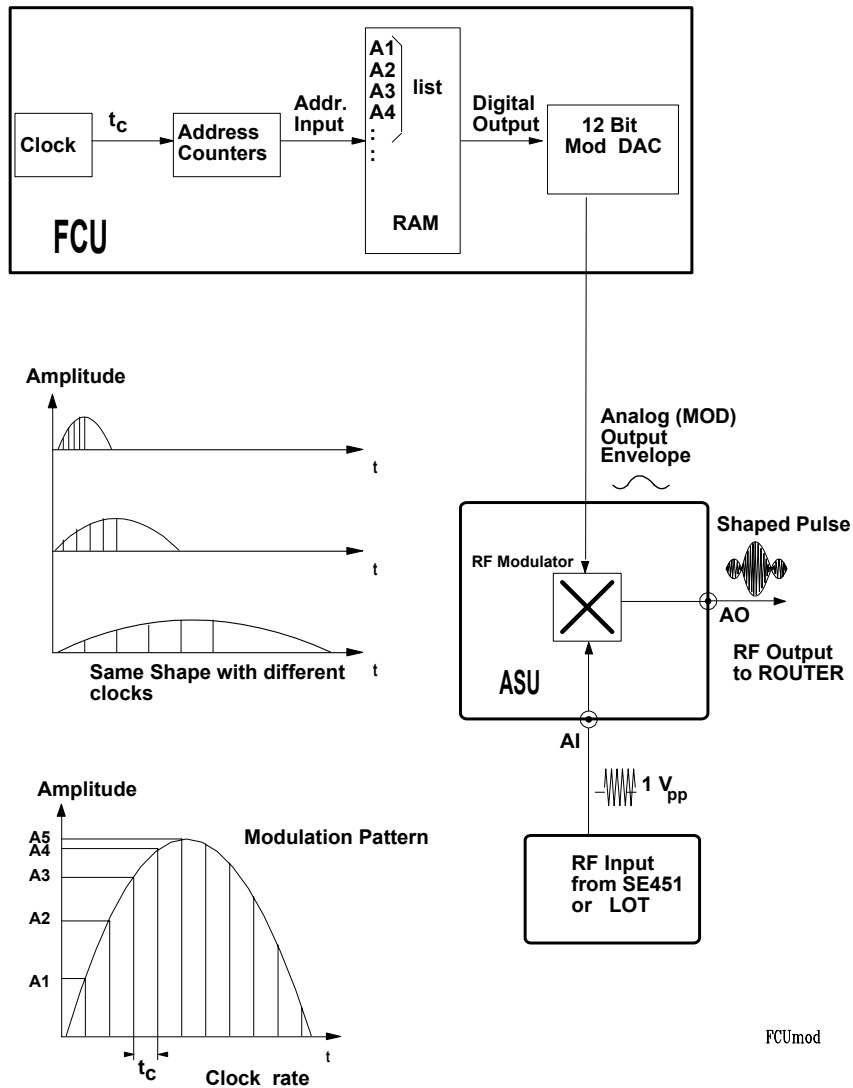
Clock

$t_C$

Address Counters

Addr. Input

A1
A2
A3
A4
:
:

list

RAM

Digital Output

12 Bit Mod DAC

FCU

Amplitude

t

t

t

Same Shape with different clocks

Analog (MOD) Output Envelope

RF Modulator

Shaped Pulse

AO

RF Output to ROUTER

ASU

AI

1 $V_{pp}$

RF Input from SE451 or LOT

Amplitude

Modulation Pattern

A5
A4
A3
A2
A1

$t_C$

Clock rate

t

FCUmod